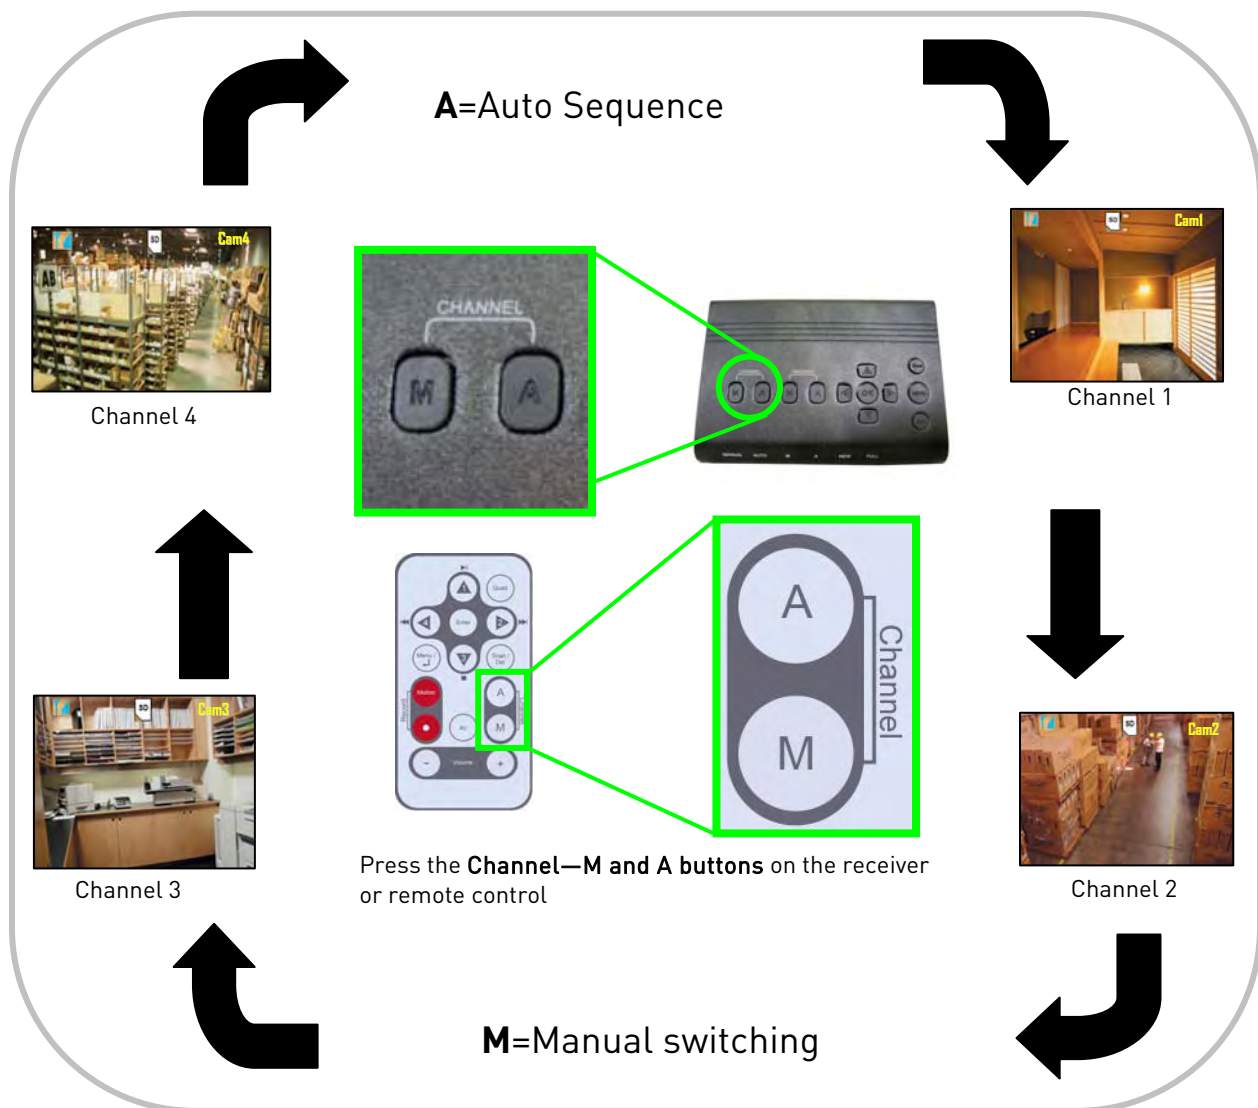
**A**=Auto Sequence

Cam4

Channel 4

CHANNEL

M A

Cam1

Channel 1

Cam3

Channel 3

Quad

Enter

Menu

Scan / Del

Motion

Record

A

M

Volume

A

Channel

M

Cam2

Channel 2

Press the **Channel—M and A buttons** on the receiver or remote control

**M**=Manual switching